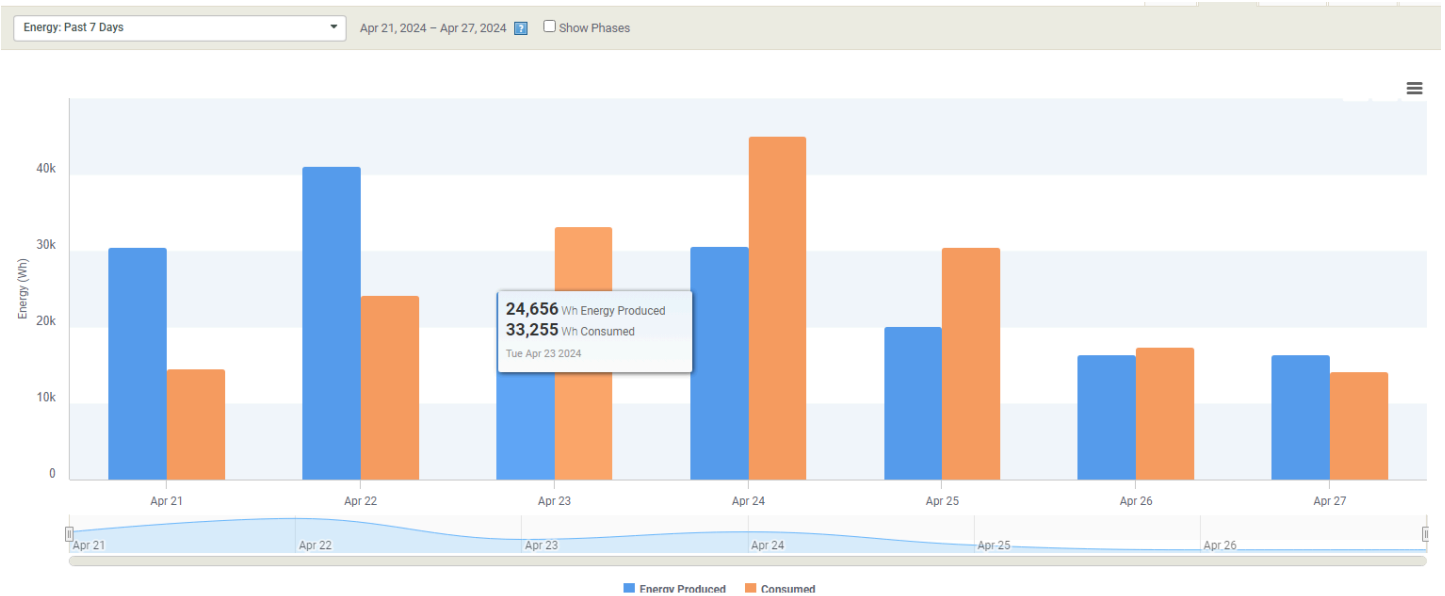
Energy: Past 7 Days

Apr 21, 2024 – Apr 27, 2024 ?

Show Phases

Energy (Wh)

40k

30k

20k

10k

0

24,656 Wh Energy Produced
33,255 Wh Consumed
Tue Apr 23 2024

Apr 21 Apr 22 Apr 23 Apr 24 Apr 25 Apr 26 Apr 27

Apr 21 Apr 22 Apr 23 Apr 24 Apr 25 Apr 26

Energy Produced Consumed